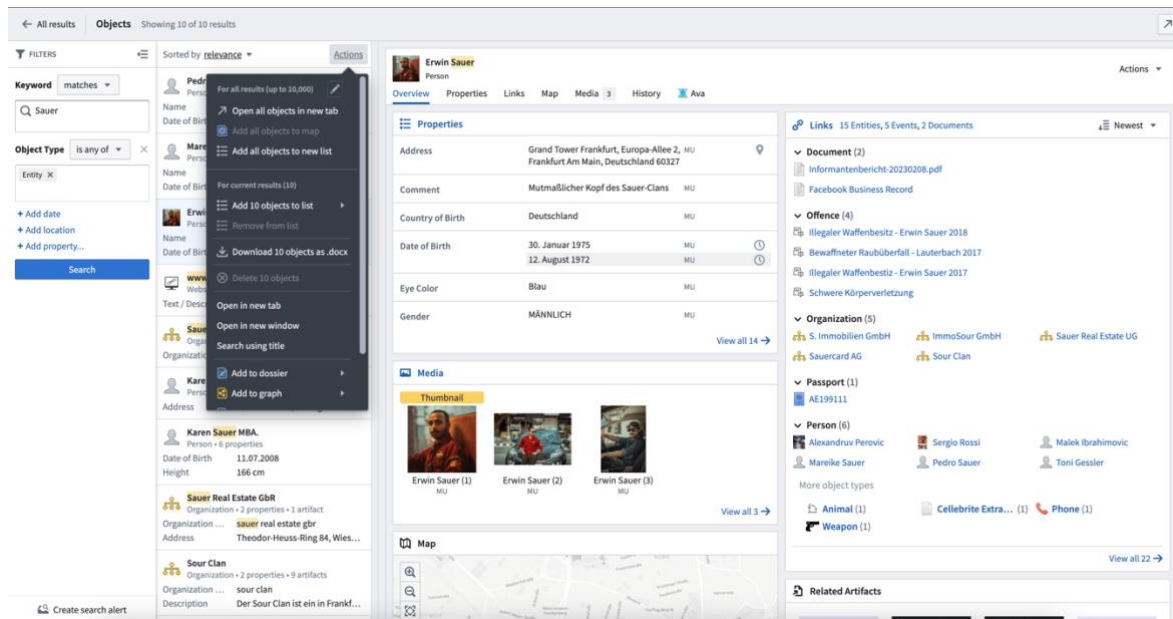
← All results   Objects  Showing 10 of 10 results

FILTERS

Keyword  matches

Sauer

Object Type  is any of

Entity ×

+ Add date
+ Add location
+ Add property...

Search

Create search alert

Sorted by relevance   Actions

Pedr
Perso
Name
Date of Birt

Mare
Perso
Name
Date of Birt

Erwi
Perso
Name
Date of Birt

www
Webs
Text / Desc

Saue
Organ
Organizatio

Kare
Perso
Address

Karen Sauer MBA.
Person • 6 properties
Date of Birth  11.07.2008
Height  166 cm

Sauer Real Estate GbR
Organization • 2 properties • 1 artifact
Organization ...  sauer real estate gbr
Address  Theodor-Heuss-Ring 84, Wies...

Sour Clan
Organization • 2 properties • 9 artifacts
Organization ...  sour clan
Description  Der Sour Clan ist ein in Frankf...

For all results (up to 10,000)
Open all objects in new tab
Add all objects to map
Add all objects to new list
For current results (10)
Add 10 objects to list
Remove from list
Download 10 objects as .docx
Delete 10 objects
Open in new tab
Open in new window
Search using title
Add to dossier
Add to graph

Erwin Sauer
Person
Actions

Overview  Properties  Links  Map  Media 3  History  Ava

Properties

| | | |
|---|---|---|
| Address | Grand Tower Frankfurt, Europa-Allee 2, Frankfurt Am Main, Deutschland 60327 | MU |
| Comment | Mutmaßlicher Kopf des Sauer-Clans | MU |
| Country of Birth | Deutschland | MU |
| Date of Birth | 30. Januar 1975 | MU |
| | 12. August 1972 | MU |
| Eye Color | Blau | MU |
| Gender | MÄNNLICH | MU |

View all 14 →

Media
Thumbnail
Erwin Sauer (1) MU
Erwin Sauer (2) MU
Erwin Sauer (3) MU
View all 3 →

Map

Links  15 Entities, 5 Events, 2 Documents   Newest

Document (2)
Informantenbericht-20230208.pdf
Facebook Business Record

Offence (4)
Illegaler Waffenbesitz - Erwin Sauer 2018
Bewaffneter Raubüberfall - Lauterbach 2017
Illegaler Waffenbesitz - Erwin Sauer 2017
Schwere Körperverletzung

Organization (5)
S. Immobilien GmbH   ImmoSour GmbH   Sauer Real Estate UG
Sauercard AG   Sour Clan

Passport (1)
AE199111

Person (6)
Alexandruv Perovic   Sergio Rossi   Malek Ibrahimovic
Mareike Sauer   Pedro Sauer   Toni Gessler

More object types
Animal (1)   Cellebrite Extra... (1)   Phone (1)
Weapon (1)

View all 22 →

Related Artifacts